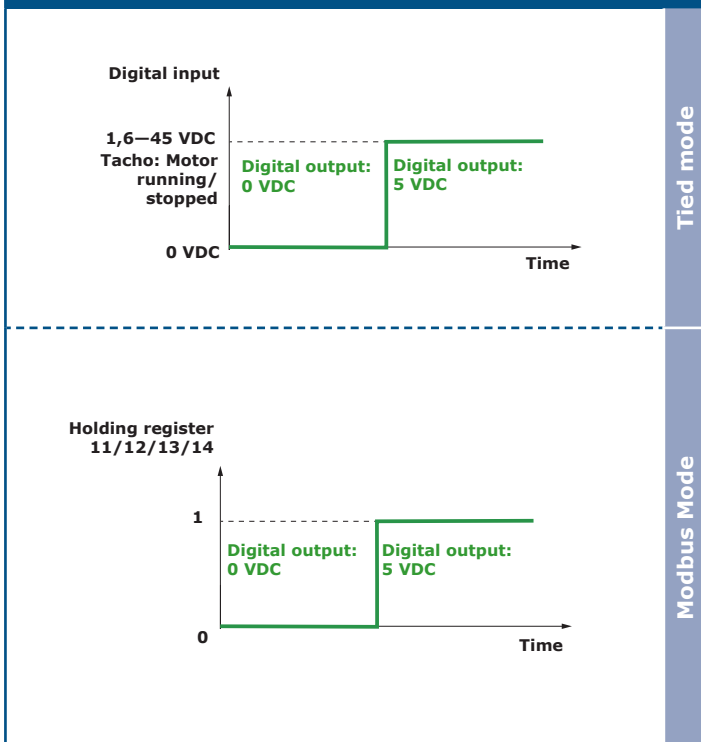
Digital input

1,6—45 VDC
Tacho: Motor running/ stopped

0 VDC

Digital output: 0 VDC

Digital output: 5 VDC

Time

Tied mode

Holding register 11/12/13/14

1

0

Digital output: 0 VDC

Digital output: 5 VDC

Time

Modbus Mode